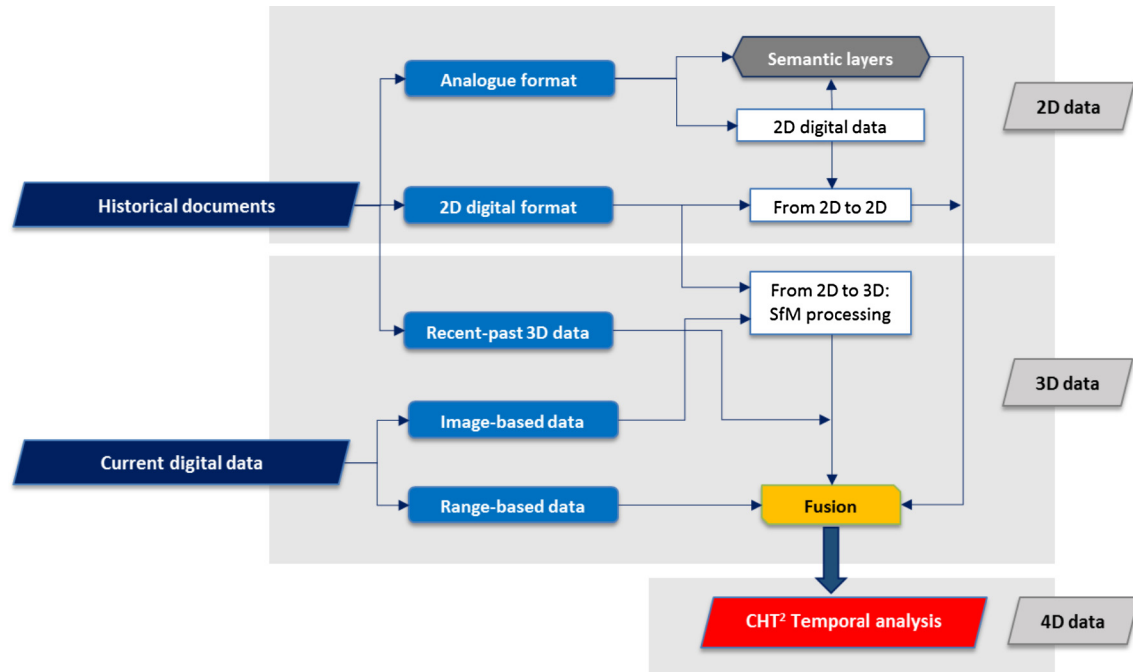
Semantic layers

Analogue format

2D data

2D digital data

Historical documents

2D digital format

From 2D to 2D

From 2D to 3D: SfM processing

Recent-past 3D data

3D data

Image-based data

Current digital data

Range-based data

Fusion

CHT$^2$ Temporal analysis

4D data